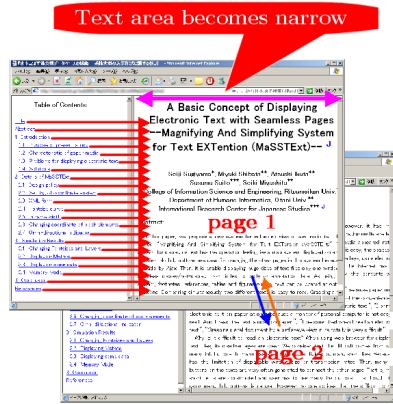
Text area becomes narrow

Table of Contents

Abstract

1. Introduction

Characteristics of paper media

Problems for displaying electronic text

2. MaSSTExt

Design policy

Implementation

3. Applications

Changing coordinates of text elements

4. Digital book reader

Changing Resolutions and Layouts

Display Methods

Displaying comments

Memory Mode

5. Conclusion

References

A Basic Concept of Displaying Electronic Text with Seamless Pages --Magnifying And Simplifying System for Text EXTention (MaSSTExt)--

Seiji Sugiyama*, Miyuki Shibata**, Atsushi Ikuta**, Susumu Saito***, Seiki Miyashita*

*College of Information Science and Engineering, Ritsumeikan Univ., **Department of Human Informatics, Otani Univ.**, ***International Research Center for Japanese Studies***

Abstract

page 1

Changing Resolutions and Layouts

Display Methods

Displaying comments

Memory Mode

5. Conclusion

References

page 2